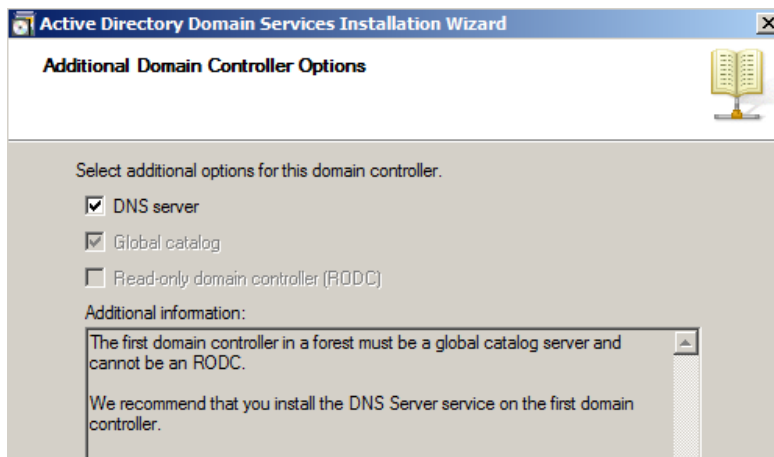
Active Directory Domain Services Installation Wizard

Additional Domain Controller Options

Select additional options for this domain controller.

DNS server

Global catalog

Read-only domain controller (RODC)

Additional information:

The first domain controller in a forest must be a global catalog server and cannot be an RODC.

We recommend that you install the DNS Server service on the first domain controller.